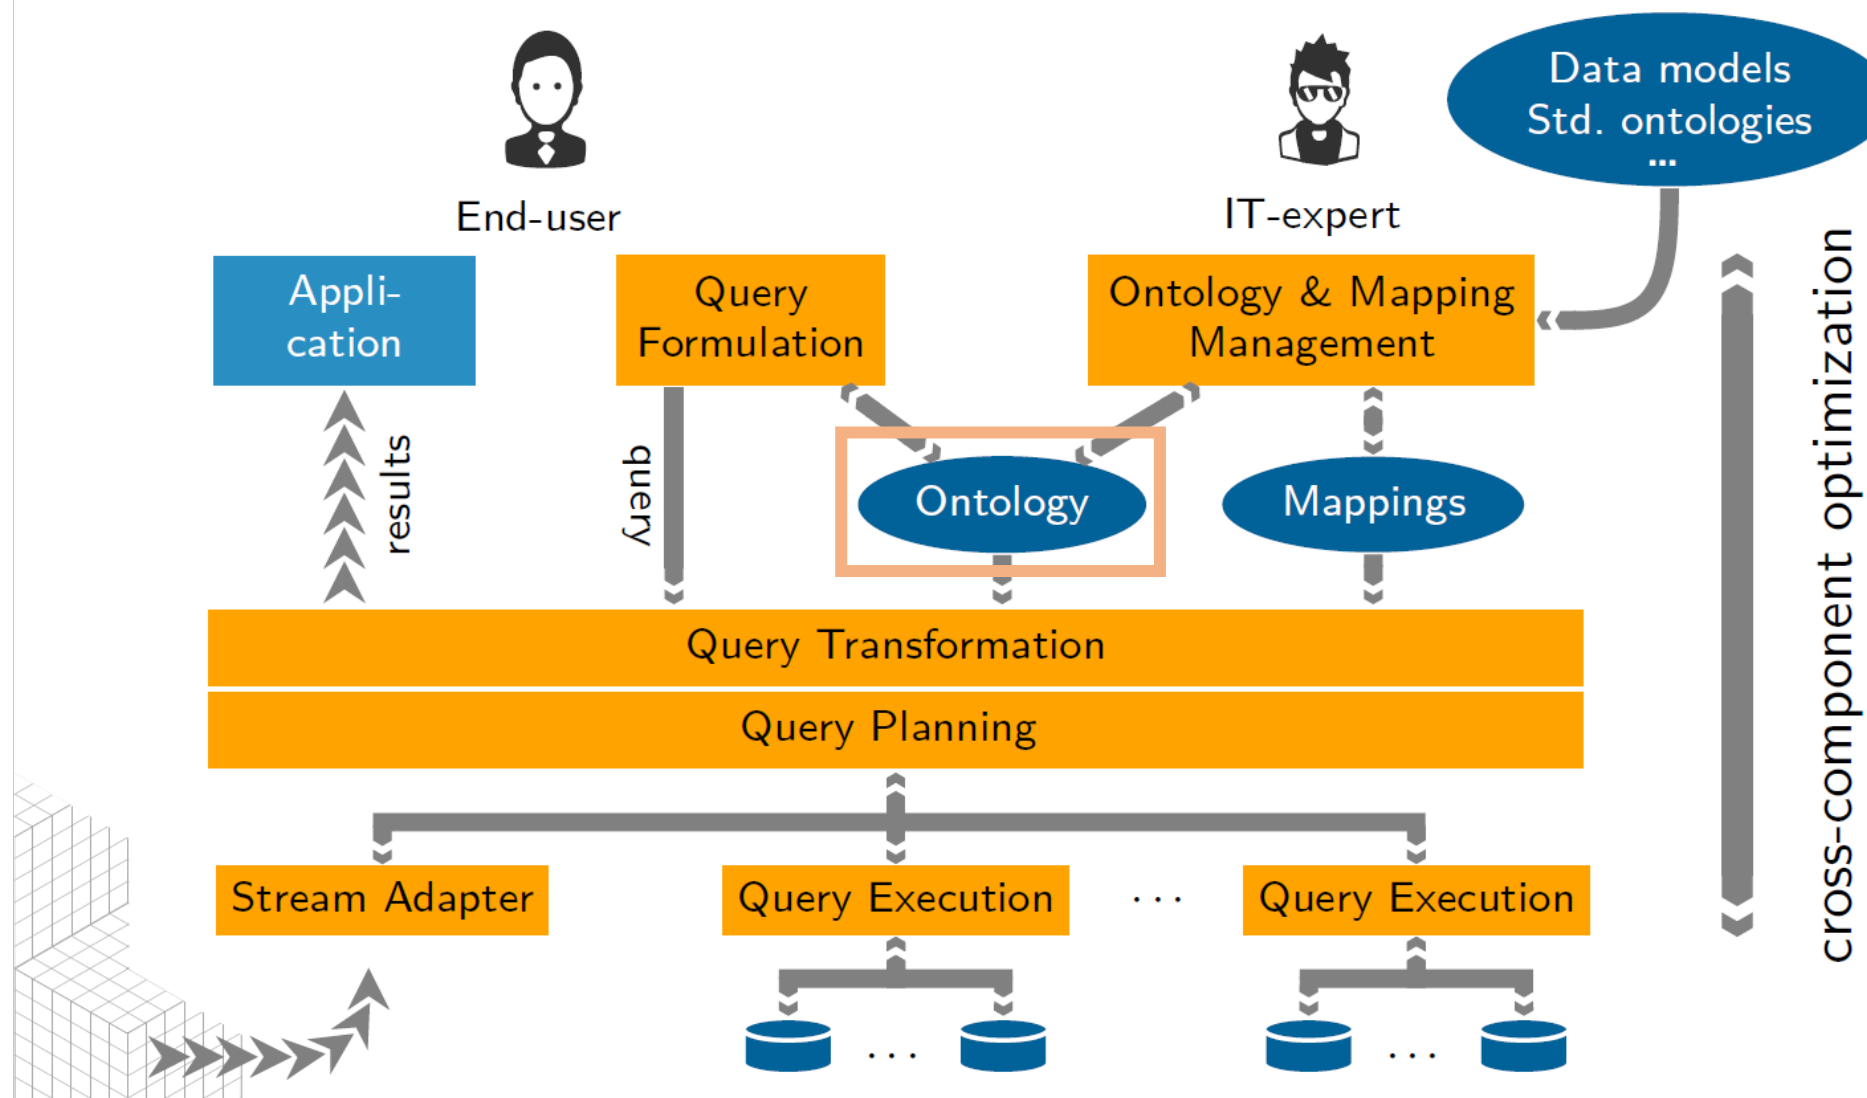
End-user

IT-expert

Data models
Std. ontologies
...

Appli-
cation

Query
Formulation

Ontology & Mapping
Management

results

query

Ontology

Mappings

cross-component optimization

Query Transformation

Query Planning

Stream Adapter

Query Execution

...

Query Execution

...

...